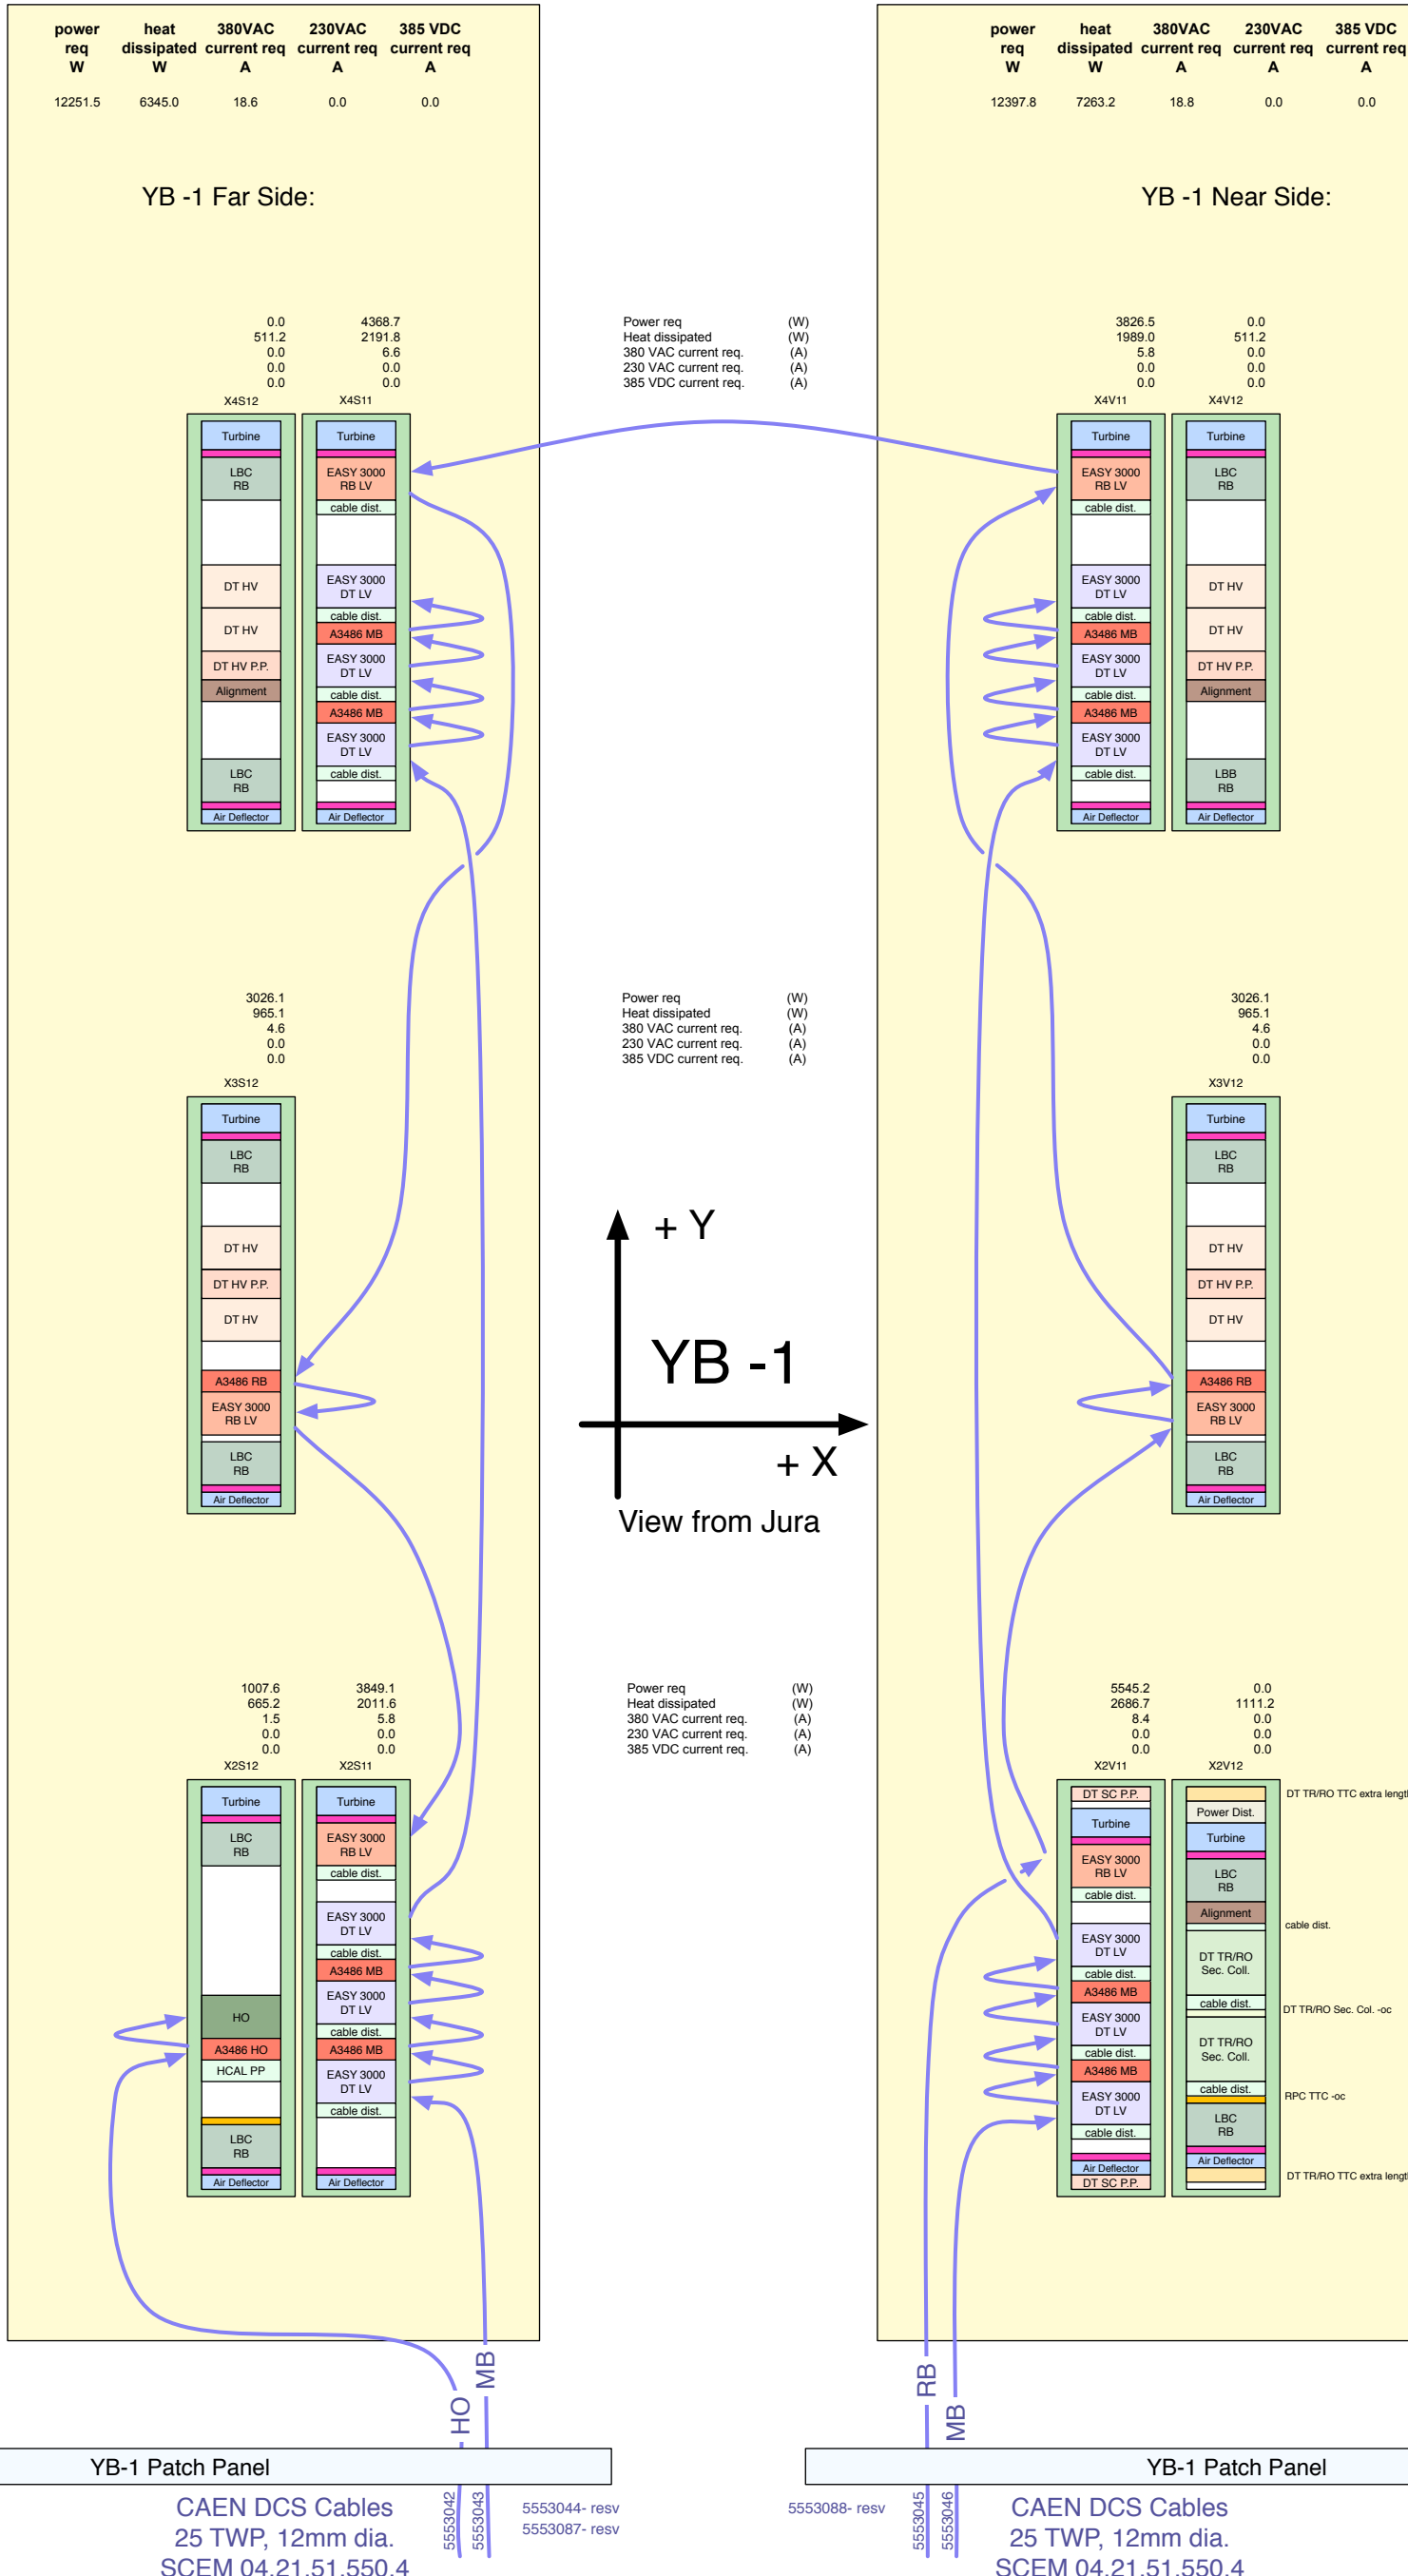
| power req W | heat dissipated W | 380VAC current req A | 230VAC current req A | 385 VDC current req A |
|---|---|---|---|---|
| 12251.5 | 6345.0 | 18.6 | 0.0 | 0.0 |

YB -1 Far Side:

| power req W | heat dissipated W | 380VAC current req A | 230VAC current req A | 385 VDC current req A |
|---|---|---|---|---|
| 12397.8 | 7263.2 | 18.8 | 0.0 | 0.0 |

YB -1 Near Side:

0.0
511.2
0.0
0.0
0.0
X4S12

4368.7
2191.8
6.6
0.0
0.0
X4S11

Power req (W)
Heat dissipated (W)
380 VAC current req. (A)
230 VAC current req. (A)
385 VDC current req. (A)

3826.5
1989.0
5.8
0.0
0.0
X4V11

0.0
511.2
0.0
0.0
0.0
X4V12

Turbine
LBC RB
DT HV
DT HV
DT HV P.P.
Alignment
LBC RB
Air Deflector

Turbine
EASY 3000 RB LV
cable dist.
EASY 3000 DT LV
cable dist.
A3486 MB
EASY 3000 DT LV
cable dist.
A3486 MB
EASY 3000 DT LV
cable dist.
Air Deflector

Turbine
EASY 3000 RB LV
cable dist.
EASY 3000 DT LV
cable dist.
A3486 MB
EASY 3000 DT LV
cable dist.
A3486 MB
EASY 3000 DT LV
cable dist.
Air Deflector

Turbine
LBC RB
DT HV
DT HV
DT HV P.P.
Alignment
LBB RB
Air Deflector

3026.1
965.1
4.6
0.0
0.0
X3S12

Power req (W)
Heat dissipated (W)
380 VAC current req. (A)
230 VAC current req. (A)
385 VDC current req. (A)

3026.1
965.1
4.6
0.0
0.0
X3V12

Turbine
LBC RB
DT HV
DT HV P.P.
DT HV
A3486 RB
EASY 3000 RB LV
LBC RB
Air Deflector

+ Y
YB -1
+ X
View from Jura

Turbine
LBC RB
DT HV
DT HV P.P.
DT HV
A3486 RB
EASY 3000 RB LV
LBC RB
Air Deflector

1007.6
665.2
1.5
0.0
0.0
X2S12

3849.1
2011.6
5.8
0.0
0.0
X2S11

Power req (W)
Heat dissipated (W)
380 VAC current req. (A)
230 VAC current req. (A)
385 VDC current req. (A)

5545.2
2686.7
8.4
0.0
0.0
X2V11

0.0
1111.2
0.0
0.0
0.0
X2V12

Turbine
LBC RB
HO
A3486 HO
HCAL PP
LBC RB
Air Deflector

Turbine
EASY 3000 RB LV
cable dist.
EASY 3000 DT LV
cable dist.
A3486 MB
EASY 3000 DT LV
cable dist.
A3486 MB
EASY 3000 DT LV
cable dist.
Air Deflector

DT SC P.P.
Turbine
EASY 3000 RB LV
cable dist.
EASY 3000 DT LV
cable dist.
A3486 MB
EASY 3000 DT LV
cable dist.
A3486 MB
EASY 3000 DT LV
cable dist.
Air Deflector
DT SC P.P.

Power Dist.
Turbine
LBC RB
Alignment
DT TR/RO Sec. Coll.
cable dist.
DT TR/RO Sec. Coll.
cable dist.
LBC RB
Air Deflector

DT TR/RO TTC extra lengt
cable dist.
DT TR/RO Sec. Col. -oc
RPC TTC -oc
DT TR/RO TTC extra lengt

HO MB
RB MB

YB-1 Patch Panel
CAEN DCS Cables
25 TWP, 12mm dia.
SCEM 04.21.51.550.4
5553042
5553043
5553044- resv
5553087- resv

5553088- resv
5553045
5553046
YB-1 Patch Panel
CAEN DCS Cables
25 TWP, 12mm dia.
SCEM 04.21.51.550.4